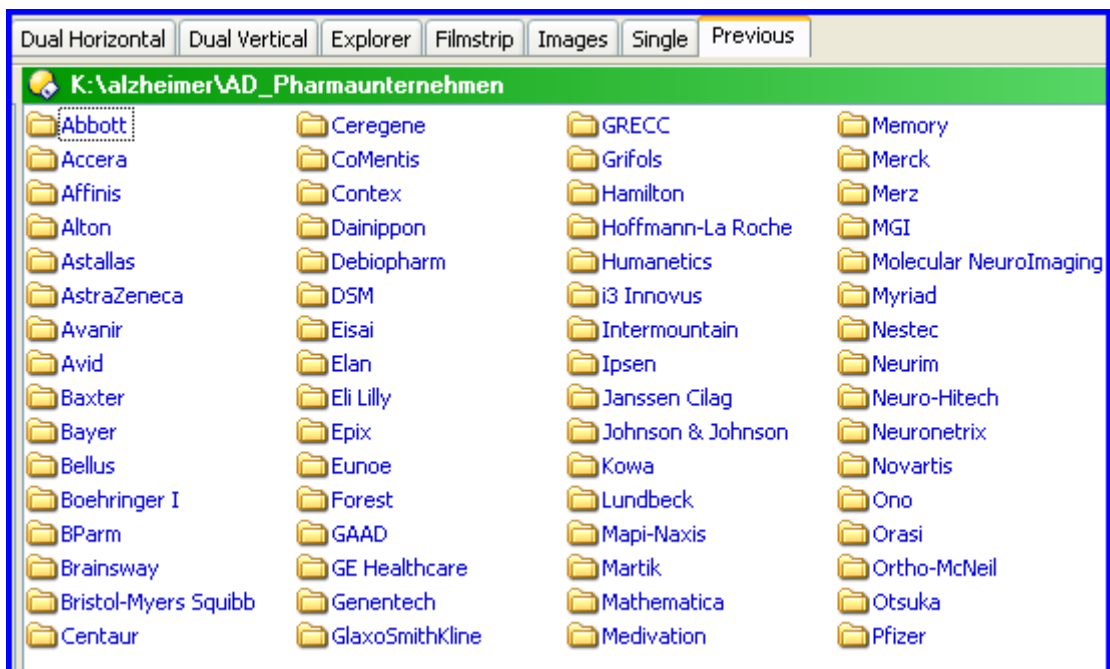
Dual Horizontal | Dual Vertical | Explorer | Filmstrip | Images | Single | Previous

K:\alzheimer\AD_Pharmaunternehmen

Abbott
Accera
Affinis
Alton
Astallas
AstraZeneca
Avanir
Avid
Baxter
Bayer
Bellus
Boehringer I
BParm
Brainsway
Bristol-Myers Squibb
Centaur

Ceregene
CoMentis
Contex
Dainippon
Debiopharm
DSM
Eisai
Elan
Eli Lilly
Epix
Eunoe
Forest
GAAD
GE Healthcare
Genentech
GlaxoSmithKline

GRECC
Grifols
Hamilton
Hoffmann-La Roche
Humanetics
i3 Innovus
Intermountain
Ipsen
Janssen Cilag
Johnson & Johnson
Kowa
Lundbeck
Mapi-Naxis
Martik
Mathematica
Medivation

Memory
Merck
Merz
MGI
Molecular NeuroImaging
Myriad
Nestec
Neurim
Neuro-Hitech
Neuronetrix
Novartis
Ono
Orasi
Ortho-McNeil
Otsuka
Pfizer